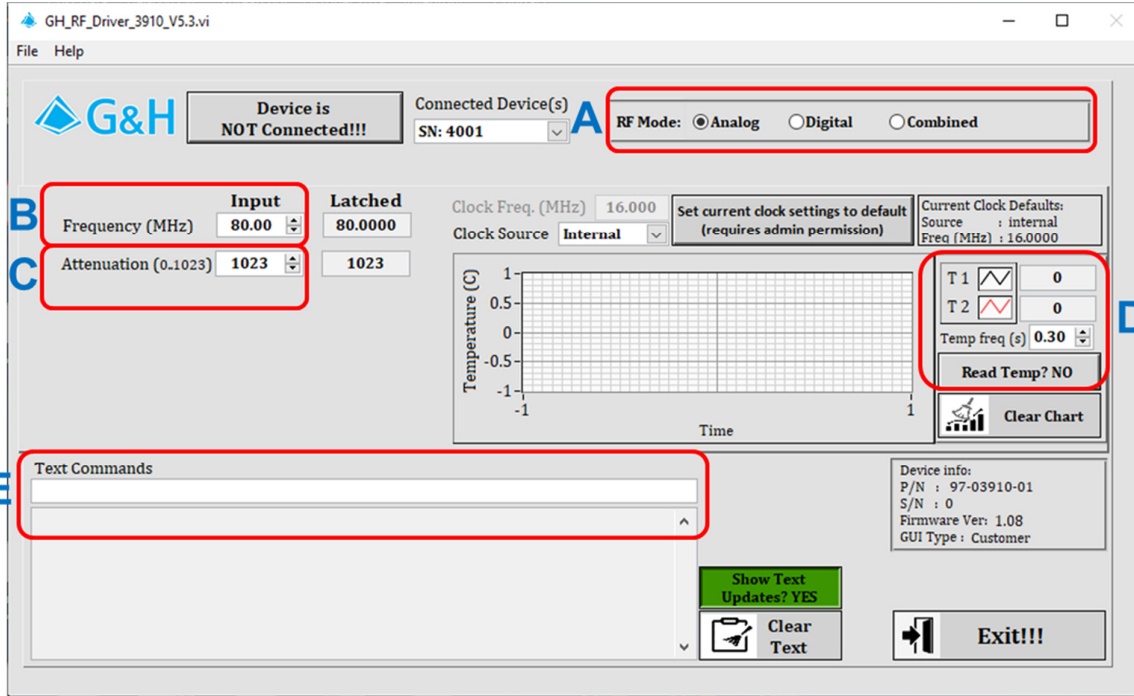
GH_RF_Driver_3910_V5.3.vi

File Help

G&H

Device is NOT Connected!!!

Connected Device(s)

SN: 4001

A

RF Mode: Analog Digital Combined

B

Input

Latched

Frequency (MHz) 80.00

80.0000

C

Attenuation (0..1023) 1023

1023

Clock Freq. (MHz) 16.000

Clock Source Internal

Set current clock settings to default (requires admin permission)

Current Clock Defaults:
Source : internal
Freq (MHz) : 16.0000

Temperature (C)

1
0.5
0
-0.5
-1

-1
1

Time

T 1 0

T 2 0

D

Temp freq (s) 0.30

Read Temp? NO

Clear Chart

E

Text Commands

Device info:
P/N : 97-03910-01
S/N : 0
Firmware Ver: 1.08
GUI Type : Customer

Show Text Updates? YES

Clear Text

Exit!!!